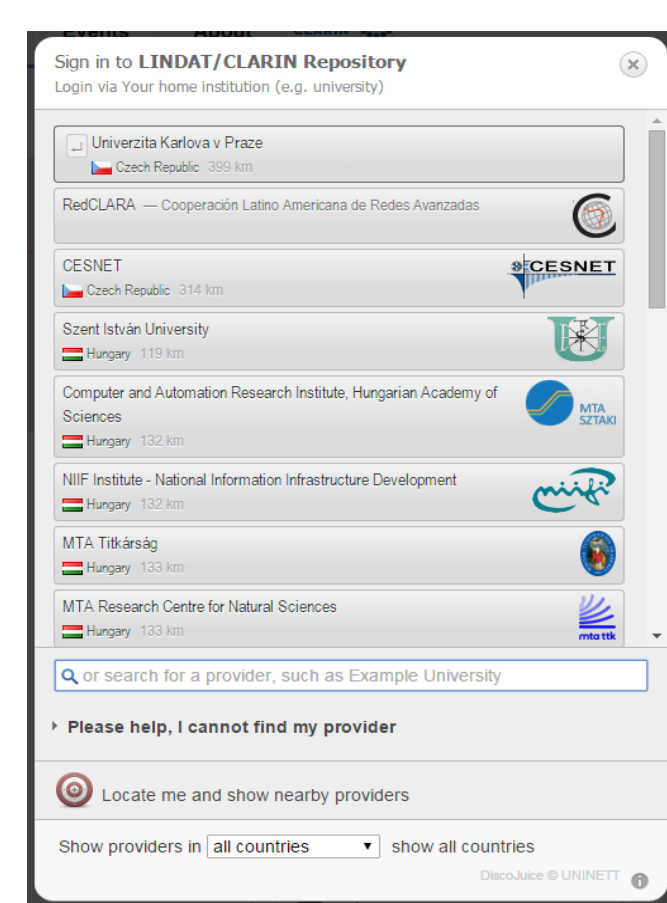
Events About CLARIN

Sign in to LINDAT/CLARIN Repository
Login via Your home institution (e.g. university)

Univerzita Karlova v Praze
Czech Republic 399 km

RedCLARA — Cooperación Latino Americana de Redes Avanzadas

CESNET
Czech Republic 314 km
CESNET

Szent István University
Hungary 119 km

Computer and Automation Research Institute, Hungarian Academy of Sciences
Hungary 132 km
MTA SZTAKI

NIIF Institute - National Information Infrastructure Development
Hungary 132 km
niif

MTA Titkárság
Hungary 133 km

MTA Research Centre for Natural Sciences
Hungary 133 km
mta ttk

or search for a provider, such as Example University

Please help, I cannot find my provider

Locate me and show nearby providers

Show providers in all countries show all countries

DiscoJuice © UNINETT